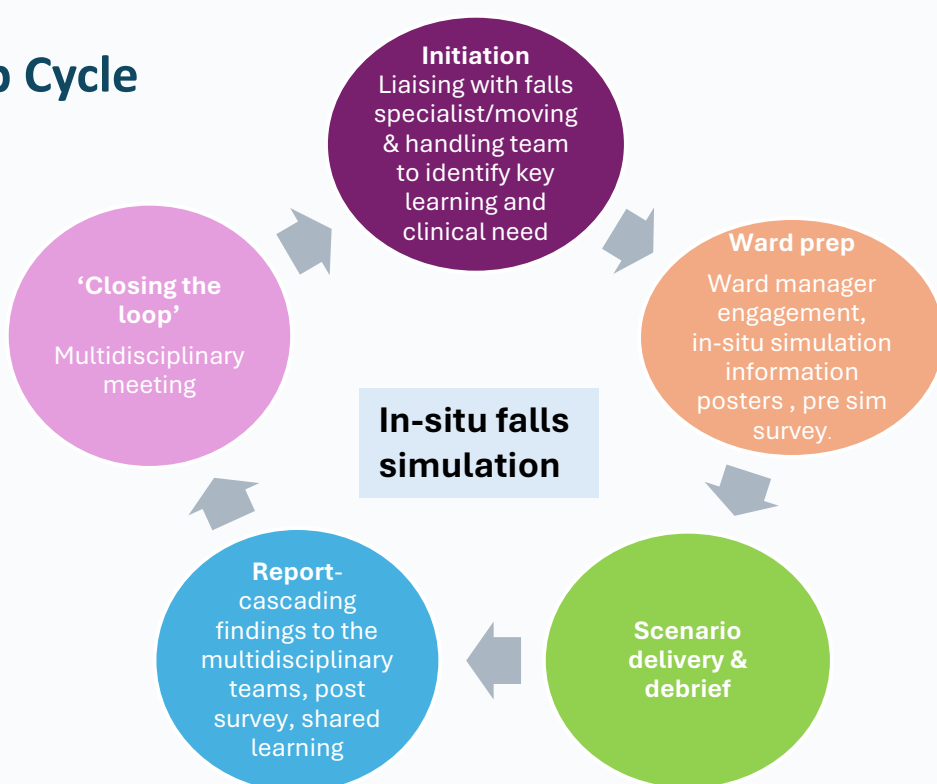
p Cycle

Initiation
Liaising with falls specialist/moving & handling team to identify key learning and clinical need

Ward prep
Ward manager engagement, in-situ simulation information posters , pre sim survey.

Scenario delivery & debrief

Report- cascading findings to the multidisciplinary teams, post survey, shared learning

'Closing the loop'
Multidisciplinary meeting

In-situ falls simulation